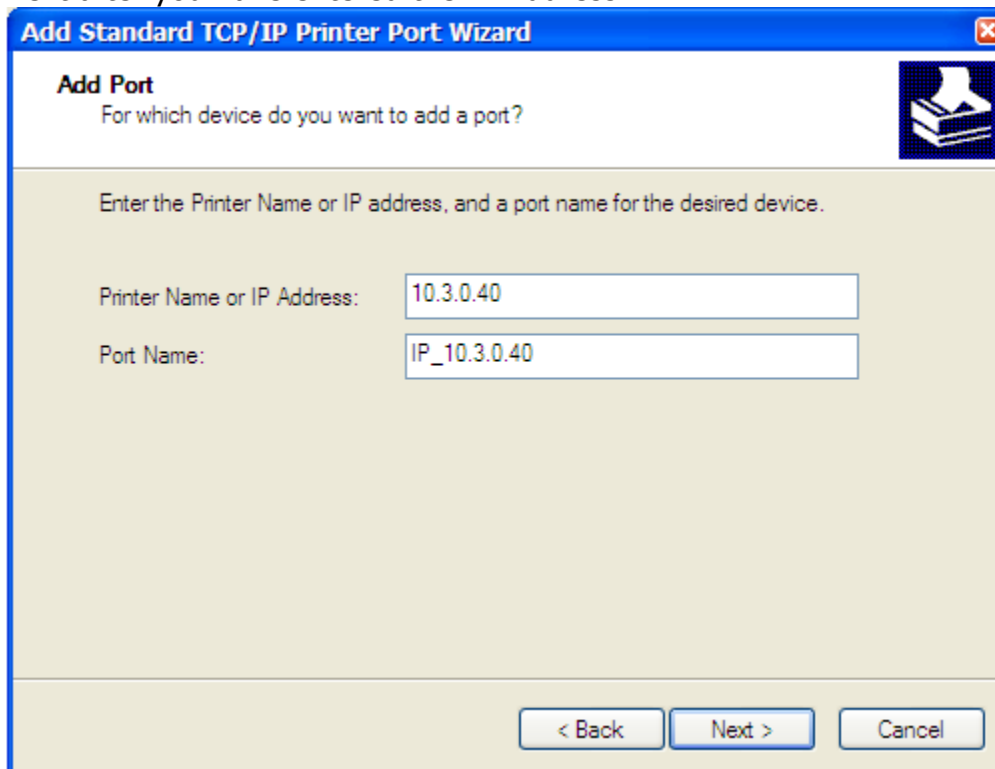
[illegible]

Add Standard TCP/IP Printer Port Wizard

Add Port
For which device do you want to add a port?

Enter the Printer Name or IP address, and a port name for the desired device.

Printer Name or IP Address: 10.3.0.40

Port Name: IP_10.3.0.40

< Back
Next >
Cancel